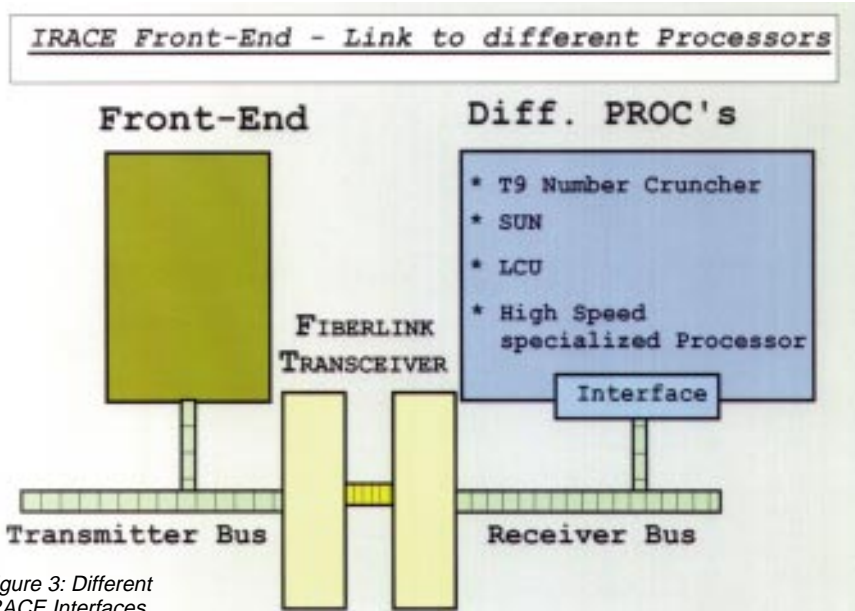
IRACE Front-End - Link to different Processors

Front-End

Diff. PROC's

* T9 Number Cruncher

* SUN

* LCU

* High Speed specialized Processor

Interface

FIBERLINK TRANSCEIVER

Transmitter Bus

Receiver Bus

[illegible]gure 3: Different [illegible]RACE Interfaces